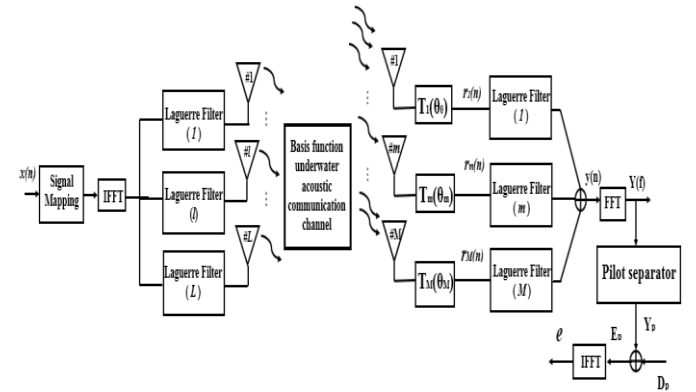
$x(n)$

Signal Mapping

IFFT

Laguerre Filter (1)

Laguerre Filter (l)

Laguerre Filter (L)

#1

#l

#L

Basis function underwater acoustic communication channel

#1

#m

#M

$T_1(\theta_1)$

$T_m(\theta_m)$

$T_M(\theta_M)$

$r_1(n)$

$r_m(n)$

$r_M(n)$

Laguerre Filter (1)

Laguerre Filter (m)

Laguerre Filter (M)

$y(n)$

FFT

$Y(f)$

Pilot separator

$Y_p$

$E_p$

$e$

IFFT

$D_p$